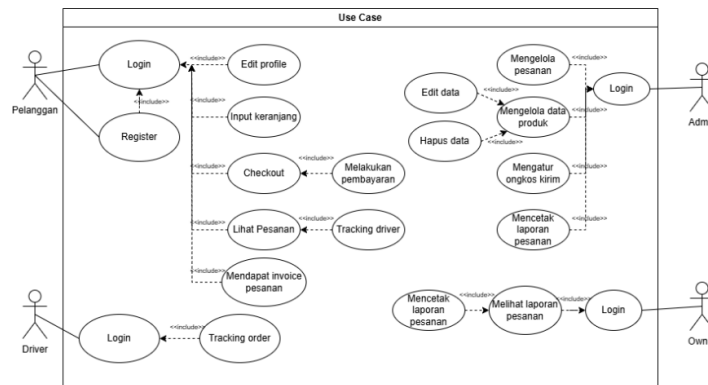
Use Case

Pelanggan

Login

<<include>>

Edit profile

<<include>>

Register

<<include>>

Input keranjang

<<include>>

Checkout

<<include>>

Melakukan pembayaran

<<include>>

Lihat Pesanan

<<include>>

Tracking driver

<<include>>

Mendapat invoice pesanan

Driver

Login

<<include>>

Tracking order

Mengelola pesanan

<<include>>

Edit data

<<include>>

Mengelola data produk

<<include>>

Hapus data

<<include>>

Login

Adm

Mengatur ongkos kirim

<<include>>

Mencetak laporan pesanan

<<include>>

Mencetak laporan pesanan

<<include>>

Melihat laporan pesanan

<<include>>

Login

Own